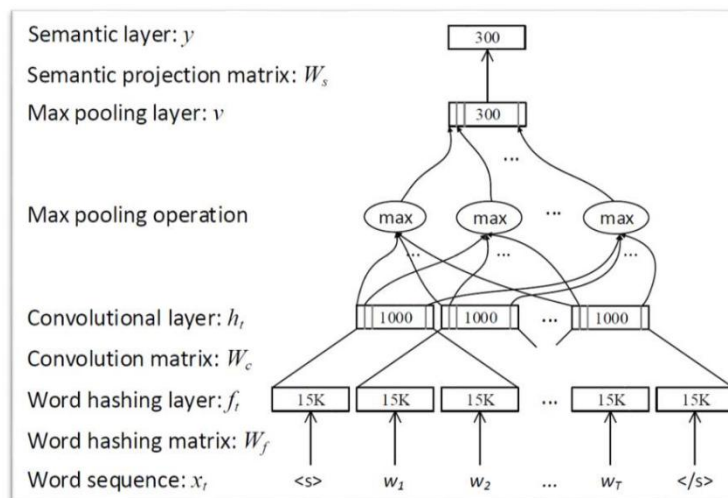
Semantic layer: $y$

Semantic projection matrix: $W_s$

Max pooling layer: $v$

Max pooling operation

Convolutional layer: $h_t$

Convolution matrix: $W_c$

Word hashing layer: $f_t$

Word hashing matrix: $W_f$

Word sequence: $x_t$

300

300

...

max

max

...

max

...

...

1000

1000

...

1000

15K

15K

15K

...

15K

15K

<s>

$w_1$

$w_2$

...

$w_T$

</s>